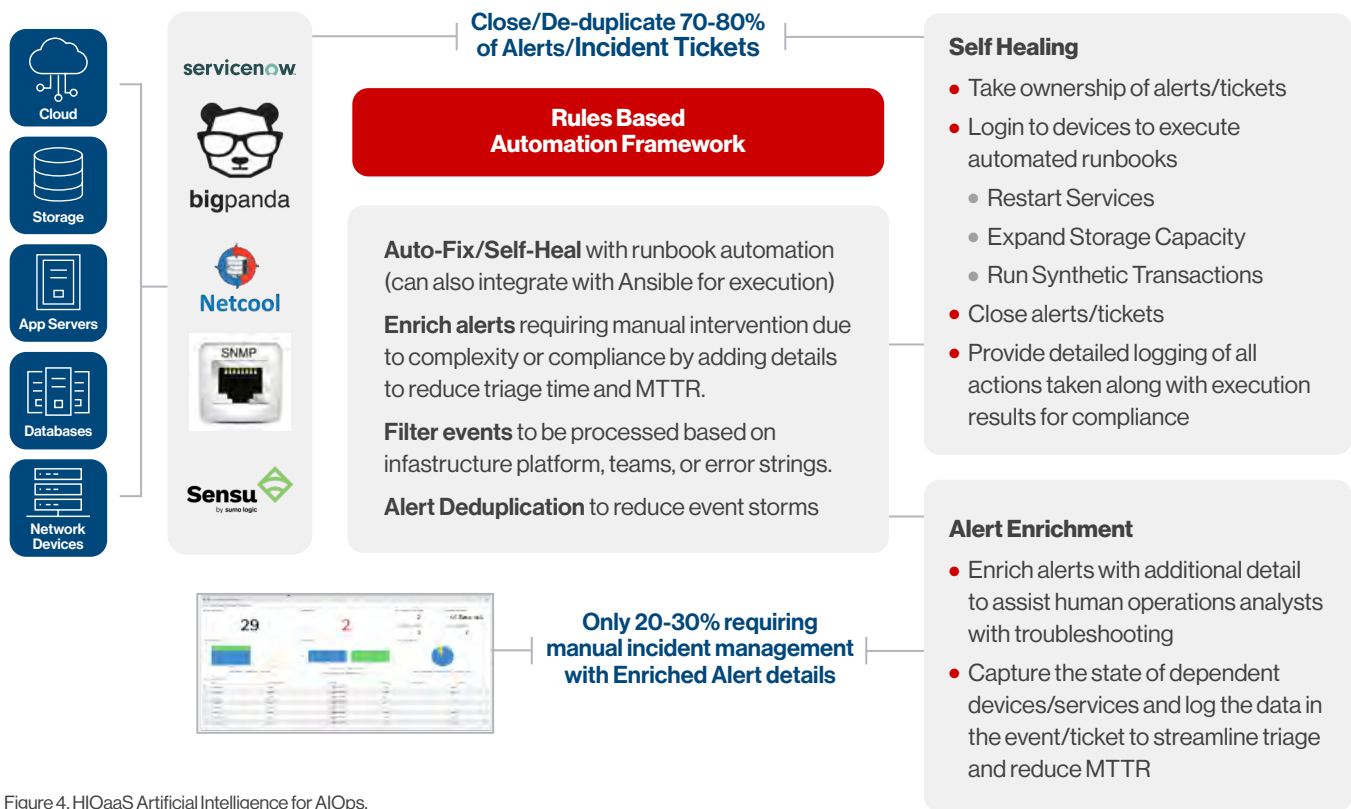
Cloud

Storage

App Servers

Databases

Network Devices

servicenow

bigpanda

Netcool

SNMP

Sensu
by sumo logic

Close/De-duplicate 70-80% of Alerts/Incident Tickets

Rules Based Automation Framework

**Auto-Fix/Self-Heal** with runbook automation (can also integrate with Ansible for execution)

**Enrich alerts** requiring manual intervention due to complexity or compliance by adding details to reduce triage time and MTTR.

**Filter events** to be processed based on infastructure platform, teams, or error strings.

**Alert Deduplication** to reduce event storms

29

2

Only 20-30% requiring manual incident management with Enriched Alert details

Self Healing

- Take ownership of alerts/tickets
- Login to devices to execute automated runbooks
  - Restart Services
  - Expand Storage Capacity
  - Run Synthetic Transactions
- Close alerts/tickets
- Provide detailed logging of all actions taken along with execution results for compliance

Alert Enrichment

- Enrich alerts with additional detail to assist human operations analysts with troubleshooting
- Capture the state of dependent devices/services and log the data in the event/ticket to streamline triage and reduce MTTR

Figure 4. HIOaaS Artificial Intelligence for AIOps.